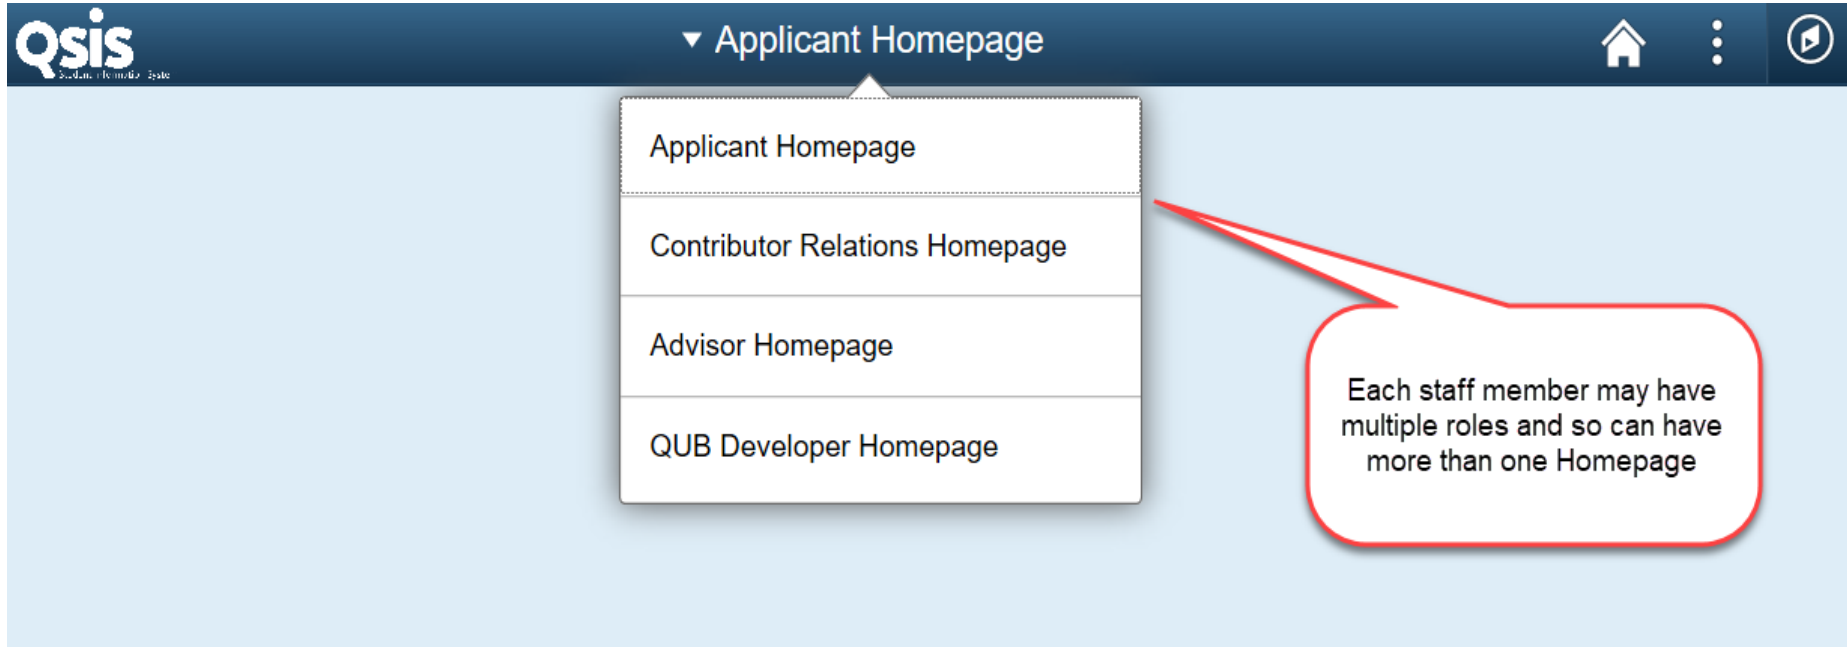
Qsis
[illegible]

▼ Applicant Homepage

Applicant Homepage

Contributor Relations Homepage

Advisor Homepage

QUB Developer Homepage

Each staff member may have multiple roles and so can have more than one Homepage